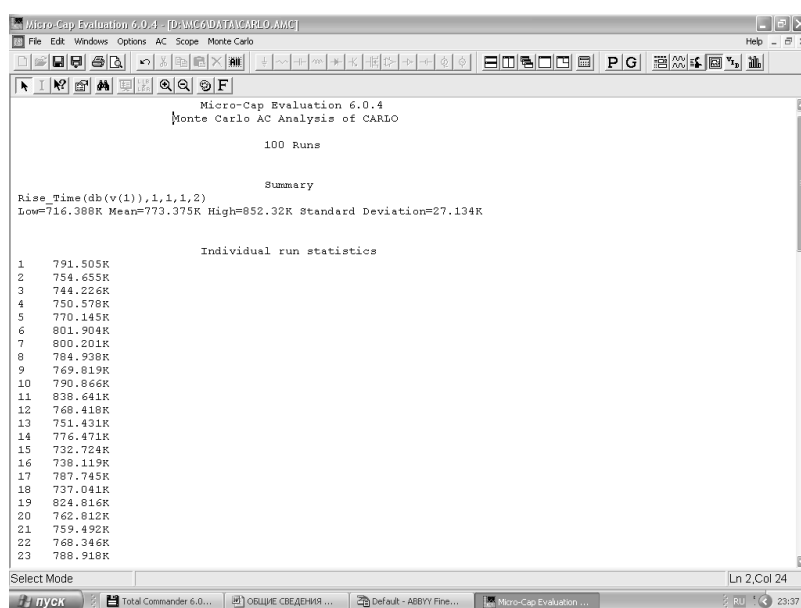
Micro-Cap Evaluation 6.0.4 - [D:\MC6\DATA\CARLO.AMC]

File Edit Windows Options AC Scope Monte Carlo

Help

P G

Micro-Cap Evaluation 6.0.4
Monte Carlo AC Analysis of CARLO

100 Runs

Summary

Rise_Time(db(v(1)),1,1,1,2)
Low=716.388K Mean=773.375K High=852.32K Standard Deviation=27.134K

Individual run statistics

| | |
|---|---|
| 1 | 791.505K |
| 2 | 754.655K |
| 3 | 744.226K |
| 4 | 750.578K |
| 5 | 770.145K |
| 6 | 801.904K |
| 7 | 800.201K |
| 8 | 784.938K |
| 9 | 769.819K |
| 10 | 790.866K |
| 11 | 838.641K |
| 12 | 768.418K |
| 13 | 751.431K |
| 14 | 776.471K |
| 15 | 732.724K |
| 16 | 738.119K |
| 17 | 787.745K |
| 18 | 737.041K |
| 19 | 824.816K |
| 20 | 762.812K |
| 21 | 759.492K |
| 22 | 768.346K |
| 23 | 788.918K |

Select Mode

Ln 2,Col 24

пуск

Total Commander 6.0...

ОБЩИЕ СВЕДЕНИЯ ...

Default - ABBYY Fine...

Micro-Cap Evaluation ...

RU

23:37